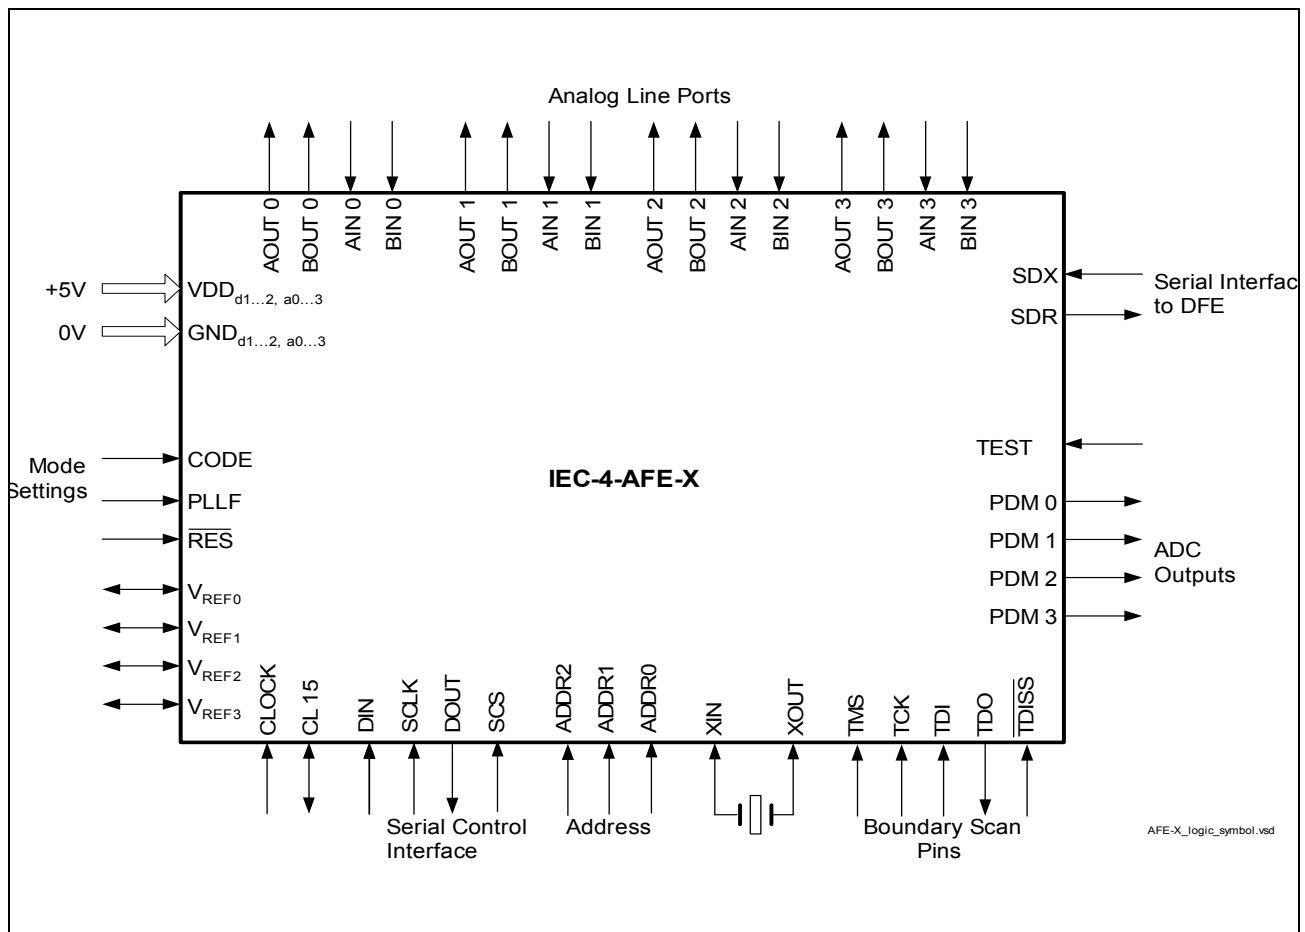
Analog Line Ports

AOUT 0 BOUT 0 AIN 0 BIN 0 AOUT 1 BOUT 1 AIN 1 BIN 1 AOUT 2 BOUT 2 AIN 2 BIN 2 AOUT 3 BOUT 3 AIN 3 BIN 3

+5V VDD$_{d1...2, a0...3}$

0V GND$_{d1...2, a0...3}$

SDX
SDR
Serial Interfac to DFE

Mode Settings
CODE
PLLF
$\overline{RES}$

IEC-4-AFE-X

TEST

PDM 0
PDM 1
PDM 2
PDM 3
ADC Outputs

V$_{REF0}$
V$_{REF1}$
V$_{REF2}$
V$_{REF3}$

CLOCK CL 15 DIN SCLK DOUT SCS ADDR2 ADDR1 ADDR0 XIN XOUT TMS TCK TDI TDO $\overline{TDISS}$

Serial Control Interface

Address

Boundary Scan Pins

AFE-X_logic_symbol.vsd